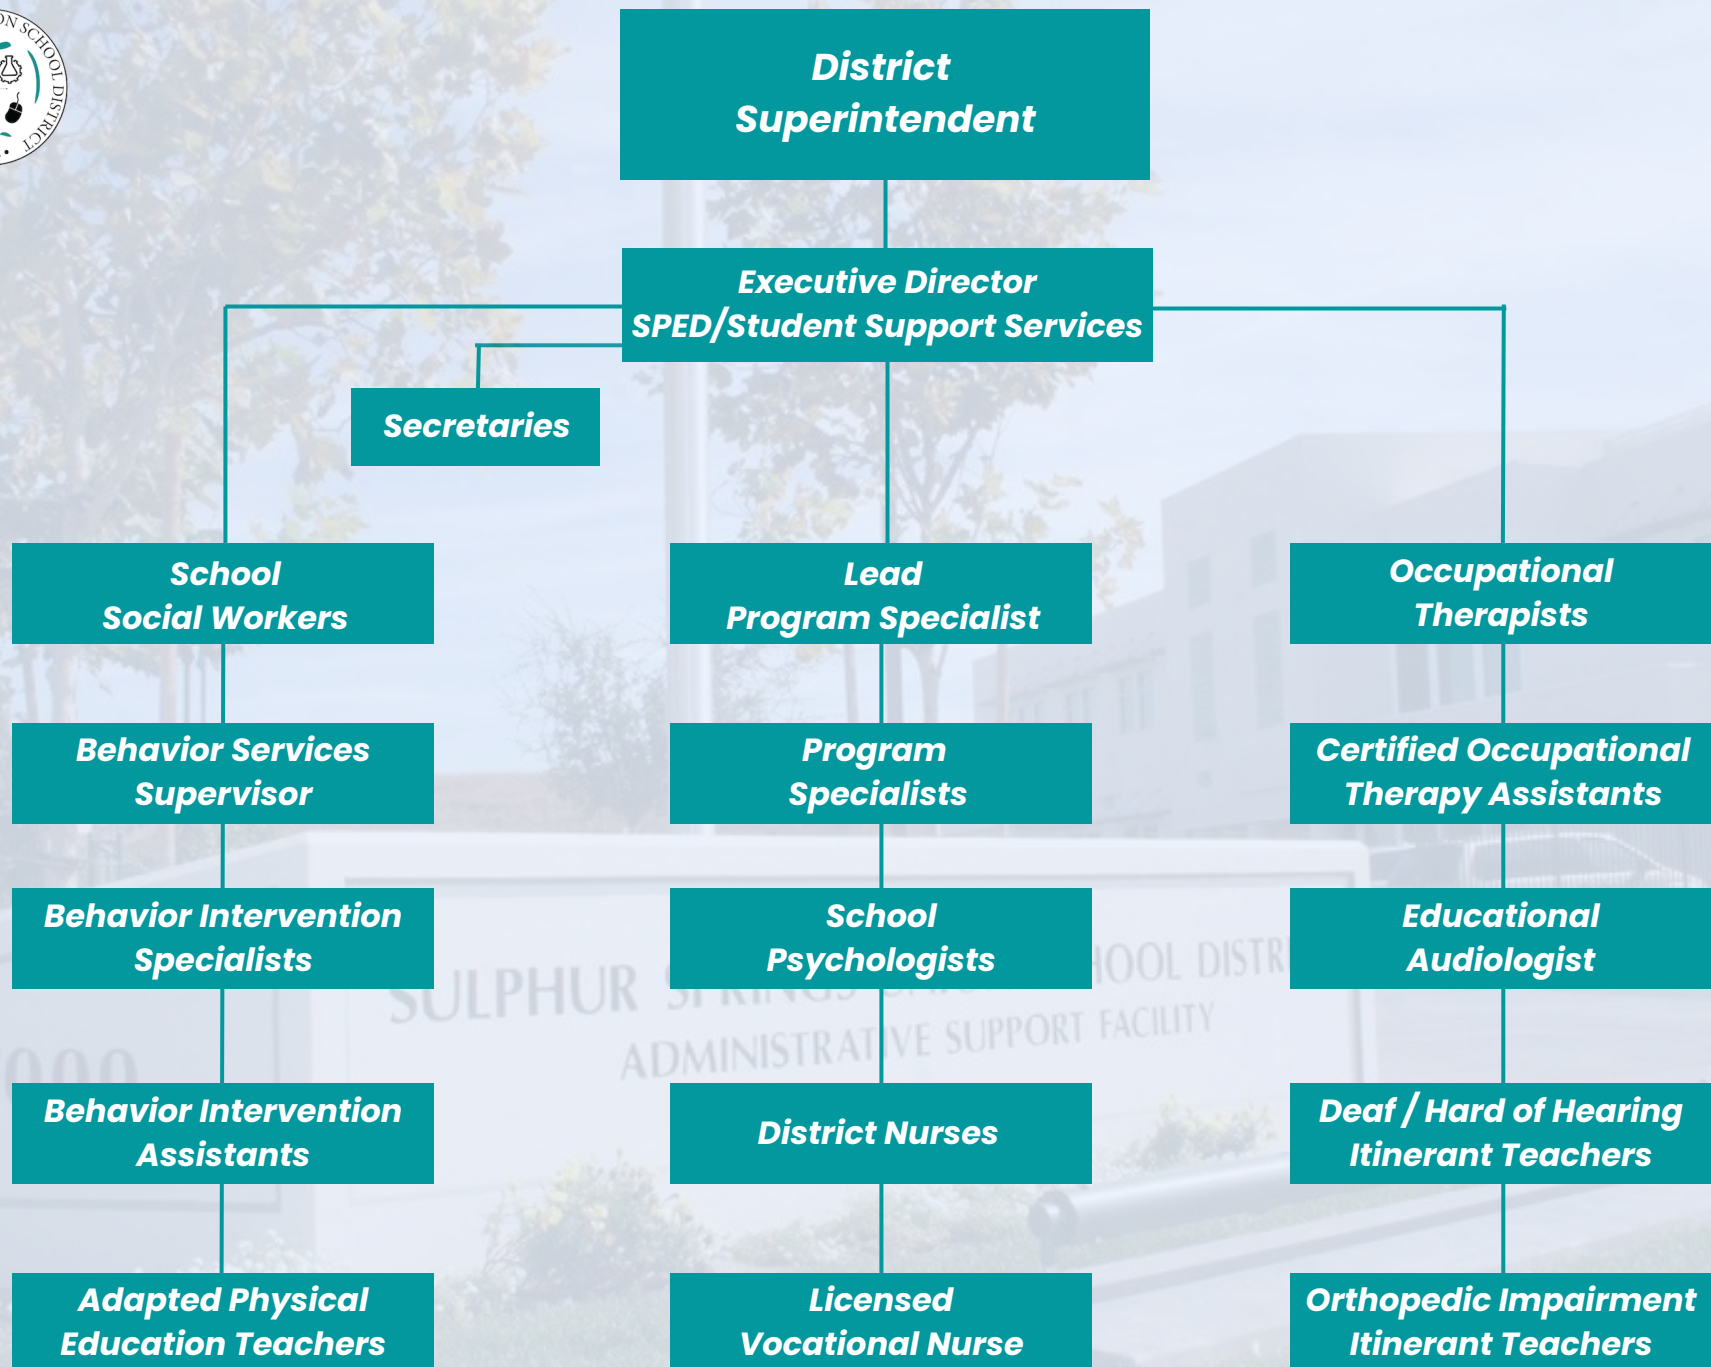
ON SCHOOL DISTRICT

District Superintendent

Executive Director SPED/Student Support Services

Secretaries

School Social Workers

Behavior Services Supervisor

Behavior Intervention Specialists

Behavior Intervention Assistants

Adapted Physical Education Teachers

Lead Program Specialist

Program Specialists

School Psychologists

District Nurses

Licensed Vocational Nurse

Occupational Therapists

Certified Occupational Therapy Assistants

Educational Audiologist

Deaf / Hard of Hearing Itinerant Teachers

Orthopedic Impairment Itinerant Teachers

SULPHUR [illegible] HOOL DISTR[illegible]
ADMINISTRATIVE SUPPORT FACILITY